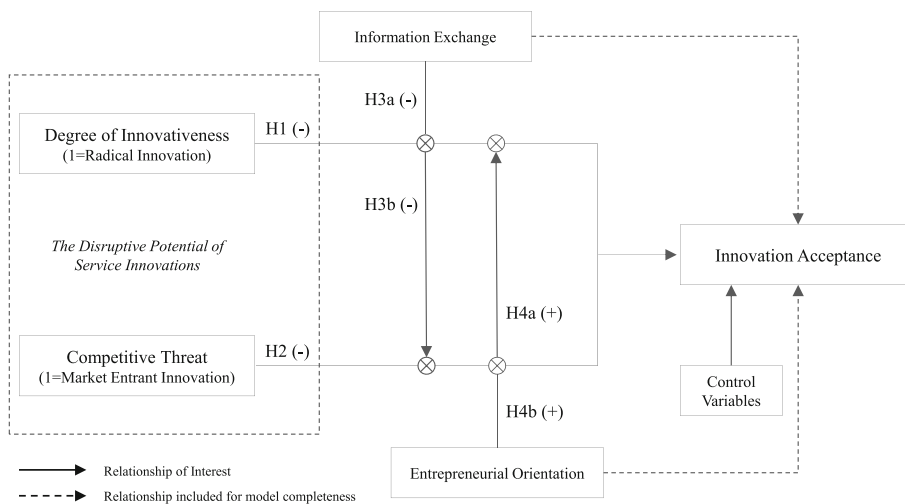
Information Exchange

H3a (-)

Degree of Innovativeness
(1=Radical Innovation)

H1 (-)

H3b (-)

The Disruptive Potential of Service Innovations

Innovation Acceptance

H4a (+)

Competitive Threat
(1=Market Entrant Innovation)

H2 (-)

Control Variables

H4b (+)

Relationship of Interest

Relationship included for model completeness

Entrepreneurial Orientation